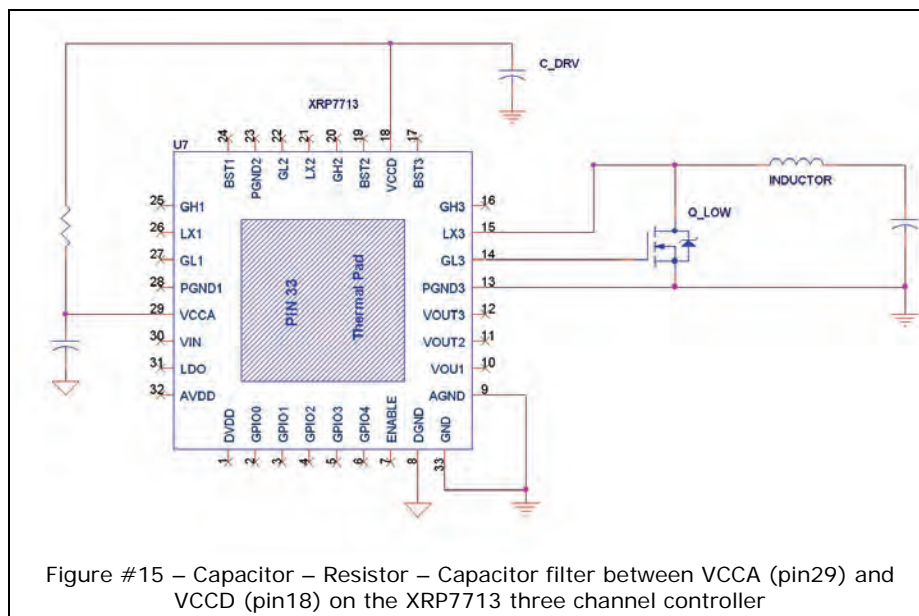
C_DRV

XRP7713

U7

24 BST1
23 PGND2
22 GL2
21 LX2
20 GH2
19 BST2
18 VCCD
17 BST3

INDUCTOR

Q_LOW

25 GH1
26 LX1
27 GL1
28 PGND1
29 VCCA
30 VIN
31 LDO
32 AVDD

PIN 33
Thermal Pad

GH3 16
LX3 15
GL3 14
PGND3 13
VOUT3 12
VOUT2 11
VOU1 10
AGND 9

DVDD 1
GPIO0 2
GPIO1 3
GPIO2 4
GPIO3 5
GPIO4 6
ENABLE 7
DGND 8
GND 33

Figure #15 – Capacitor – Resistor – Capacitor filter between VCCA (pin29) and VCCD (pin18) on the XRP7713 three channel controller